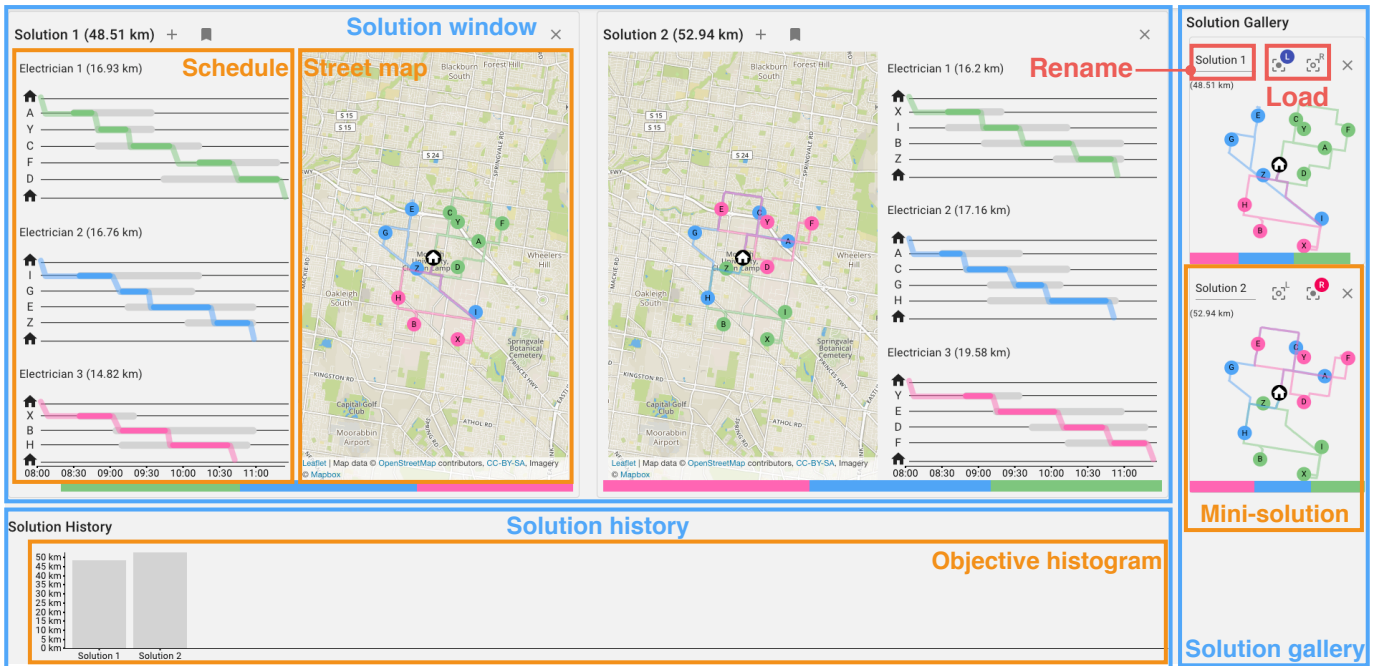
Solution window

Solution 1 (48.51 km) + ×

Schedule

Street map

Electrician 1 (16.93 km)

A
Y
C
F
D

Electrician 2 (16.76 km)

I
G
E
Z

Electrician 3 (14.82 km)

X
B
H

08:00 08:30 09:00 09:30 10:00 10:30 11:00

Blackburn South
Forest Hill
S 15
S 15
S 24
Wheelers Hill
Oakleigh South
Springvale Botanical Cemetery
KINGSTON RD
Capital Golf Club
Moorabbin Airport
ATHOL RD
PRINCES HWY
MACKIE RD

E G C Y F A Z D H I B X

Leaflet | Map data © OpenStreetMap contributors, CC-BY-SA, Imagery © Mapbox

Solution 2 (52.94 km) + ×

Electrician 1 (16.2 km)

X
I
B
Z

Electrician 2 (17.16 km)

A
C
G
H

Electrician 3 (19.58 km)

Y
E
D
F

08:00 08:30 09:00 09:30 10:00 10:30 11:00

Blackburn South
Forest Hill
S 15
S 15
S 24
Wheelers Hill
Oakleigh South
Springvale Botanical Cemetery
KINGSTON RD
Capital Golf Club
Moorabbin Airport
ATHOL RD

E C Y F G A Z D H I B X

Leaflet | Map data © OpenStreetMap contributors, CC-BY-SA, Imagery © Mapbox

Solution Gallery

Solution 1
(48.51 km)
L R ×

Rename

Load

Solution 2
(52.94 km)
L R ×

Mini-solution

Solution gallery

Solution History

Solution history

Objective histogram

50 km
45 km
40 km
35 km
30 km
25 km
20 km
15 km
10 km
5 km
0 km

Solution 1 Solution 2